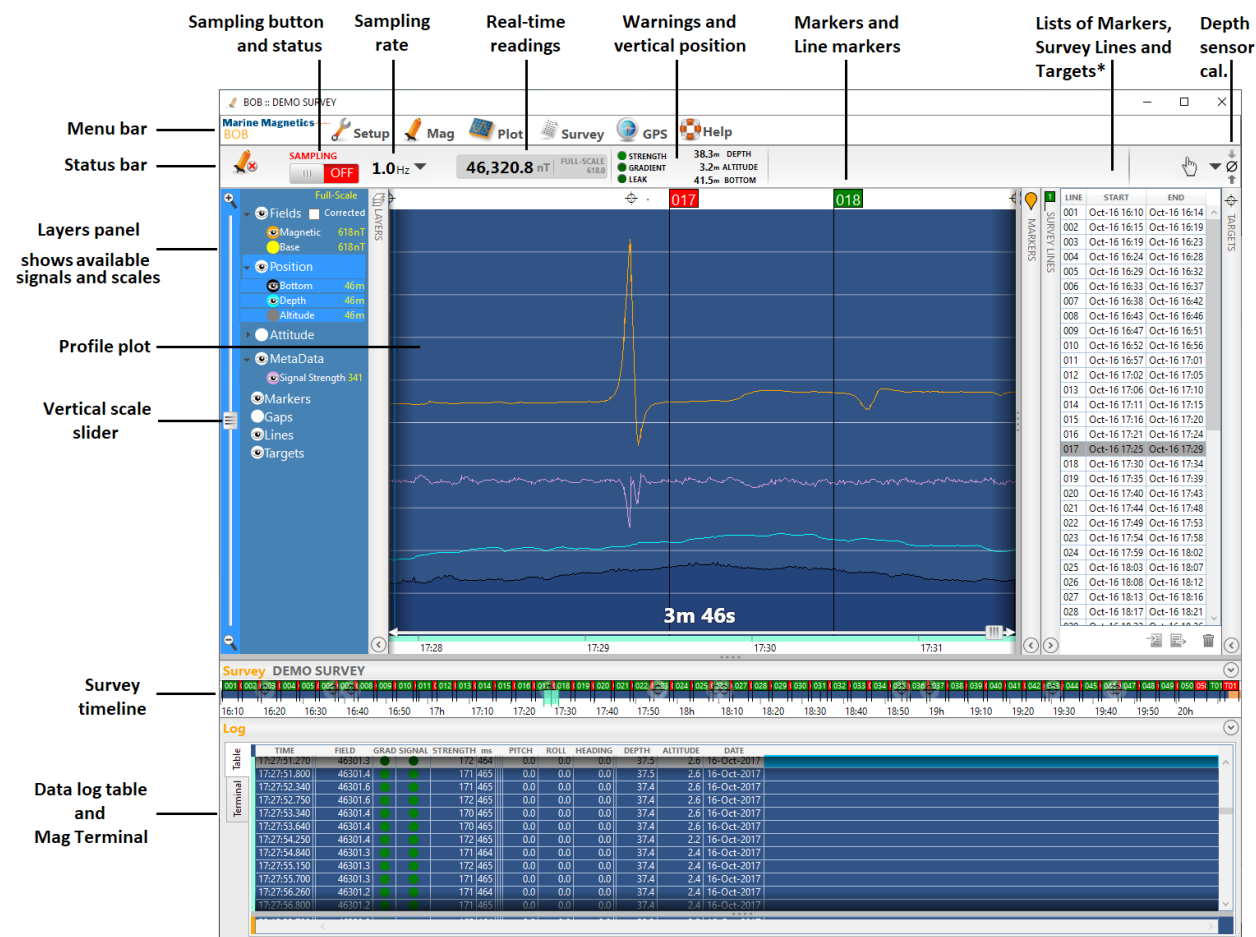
Sampling button and status

Sampling rate

Real-time readings

Warnings and vertical position

Markers and Line markers

Lists of Markers, Survey Lines and Targets*

Depth sensor cal.

BOB :: DEMO SURVEY

Menu bar

Marine Magnetics BOB

Setup Mag Plot Survey GPS Help

Status bar

SAMPLING

OFF

1.0 Hz

46,320.8 nT

FULL-SCALE 618.0

STRENGTH GRADIENT LEAK

38.3m DEPTH
3.2m ALTITUDE
41.5m BOTTOM

Layers panel shows available signals and scales

Full-Scale

Fields Corrected
Magnetic 618nT
Base 618nT
Position
Bottom 46m
Depth 46m
Altitude 46m
Attitude
MetaData
Signal Strength 341
Markers
Gaps
Lines
Targets

LAYERS

017

018

MARKERS

SURVEY LINES

TARGETS

Profile plot

Vertical scale slider

3m 46s

17:28 17:29 17:30 17:31

| LINE | START | END |
|---|---|---|
| 001 | Oct-16 16:10 | Oct-16 16:14 |
| 002 | Oct-16 16:15 | Oct-16 16:19 |
| 003 | Oct-16 16:19 | Oct-16 16:23 |
| 004 | Oct-16 16:24 | Oct-16 16:28 |
| 005 | Oct-16 16:29 | Oct-16 16:32 |
| 006 | Oct-16 16:33 | Oct-16 16:37 |
| 007 | Oct-16 16:38 | Oct-16 16:42 |
| 008 | Oct-16 16:43 | Oct-16 16:46 |
| 009 | Oct-16 16:47 | Oct-16 16:51 |
| 010 | Oct-16 16:52 | Oct-16 16:56 |
| 011 | Oct-16 16:57 | Oct-16 17:01 |
| 012 | Oct-16 17:02 | Oct-16 17:05 |
| 013 | Oct-16 17:06 | Oct-16 17:10 |
| 014 | Oct-16 17:11 | Oct-16 17:15 |
| 015 | Oct-16 17:16 | Oct-16 17:20 |
| 016 | Oct-16 17:21 | Oct-16 17:24 |
| 017 | Oct-16 17:25 | Oct-16 17:29 |
| 018 | Oct-16 17:30 | Oct-16 17:34 |
| 019 | Oct-16 17:35 | Oct-16 17:39 |
| 020 | Oct-16 17:40 | Oct-16 17:43 |
| 021 | Oct-16 17:44 | Oct-16 17:48 |
| 022 | Oct-16 17:49 | Oct-16 17:53 |
| 023 | Oct-16 17:54 | Oct-16 17:58 |
| 024 | Oct-16 17:59 | Oct-16 18:02 |
| 025 | Oct-16 18:03 | Oct-16 18:07 |
| 026 | Oct-16 18:08 | Oct-16 18:12 |
| 027 | Oct-16 18:13 | Oct-16 18:16 |
| 028 | Oct-16 18:17 | Oct-16 18:21 |

Survey DEMO SURVEY

Survey timeline

16:10 16:20 16:30 16:40 16:50 17h 17:10 17:20 17:30 17:40 17:50 18h 18:10 18:20 18:30 18:40 18:50 19h 19:10 19:20 19:30 19:40 19:50 20h

Log

Data log table and Mag Terminal

Table Terminal

| TIME | FIELD | GRAD | SIGNAL | STRENGTH | ms | PITCH | ROLL | HEADING | DEPTH | ALTITUDE | DATE |
|---|---|---|---|---|---|---|---|---|---|---|---|
| 17:27:51.270 | 46301.3 | | | 172 | 464 | 0.0 | 0.0 | 0.0 | 37.5 | 2.6 | 16-Oct-2017 |
| 17:27:51.800 | 46301.4 | | | 171 | 465 | 0.0 | 0.0 | 0.0 | 37.5 | 2.6 | 16-Oct-2017 |
| 17:27:52.340 | 46301.6 | | | 172 | 465 | 0.0 | 0.0 | 0.0 | 37.4 | 2.6 | 16-Oct-2017 |
| 17:27:52.750 | 46301.6 | | | 172 | 465 | 0.0 | 0.0 | 0.0 | 37.4 | 2.6 | 16-Oct-2017 |
| 17:27:53.340 | 46301.4 | | | 170 | 465 | 0.0 | 0.0 | 0.0 | 37.4 | 2.6 | 16-Oct-2017 |
| 17:27:53.640 | 46301.4 | | | 170 | 465 | 0.0 | 0.0 | 0.0 | 37.4 | 2.6 | 16-Oct-2017 |
| 17:27:54.250 | 46301.4 | | | 172 | 465 | 0.0 | 0.0 | 0.0 | 37.4 | 2.2 | 16-Oct-2017 |
| 17:27:54.840 | 46301.3 | | | 171 | 464 | 0.0 | 0.0 | 0.0 | 37.4 | 2.4 | 16-Oct-2017 |
| 17:27:55.150 | 46301.3 | | | 172 | 465 | 0.0 | 0.0 | 0.0 | 37.4 | 2.4 | 16-Oct-2017 |
| 17:27:55.700 | 46301.3 | | | 170 | 465 | 0.0 | 0.0 | 0.0 | 37.4 | 2.4 | 16-Oct-2017 |
| 17:27:56.260 | 46301.2 | | | 171 | 464 | 0.0 | 0.0 | 0.0 | 37.4 | 2.4 | 16-Oct-2017 |
| 17:27:56.800 | 46301.2 | | | 171 | 465 | 0.0 | 0.0 | 0.0 | 37.4 | 2.4 | 16-Oct-2017 |